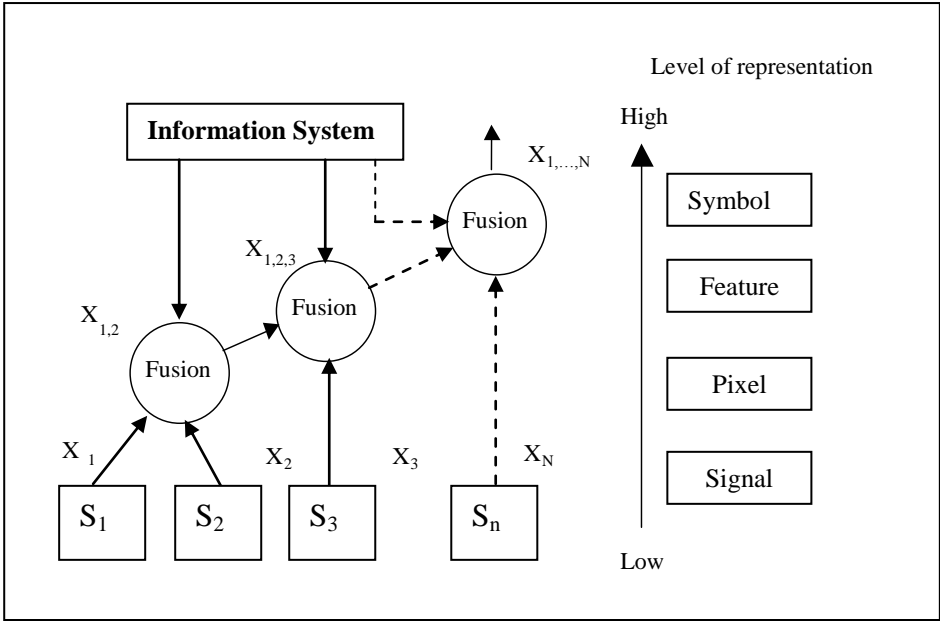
Level of representation

Information System

High

$X_{1,\ldots,N}$

Fusion

Symbol

$X_{1,2,3}$

Fusion

Feature

$X_{1,2}$

Fusion

Pixel

$X_1$

$X_2$

$X_3$

$X_N$

Signal

$S_1$

$S_2$

$S_3$

$S_n$

Low